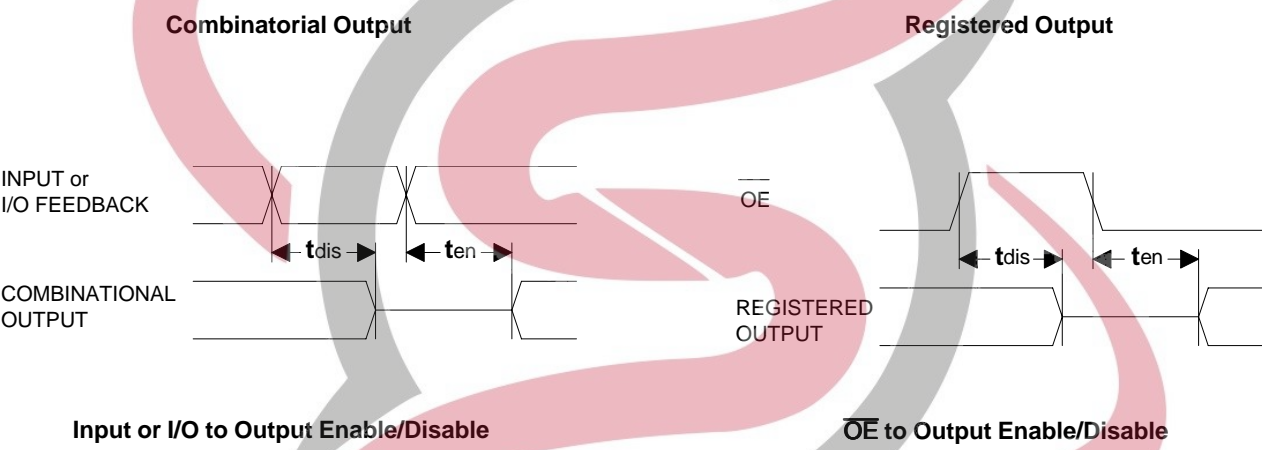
Combinatorial Output

INPUT or I/O FEEDBACK

$t_{dis}$

$t_{en}$

COMBINATIONAL OUTPUT

Input or I/O to Output Enable/Disable

Registered Output

$\overline{OE}$

$t_{dis}$

$t_{en}$

REGISTERED OUTPUT

$\overline{OE}$ to Output Enable/Disable